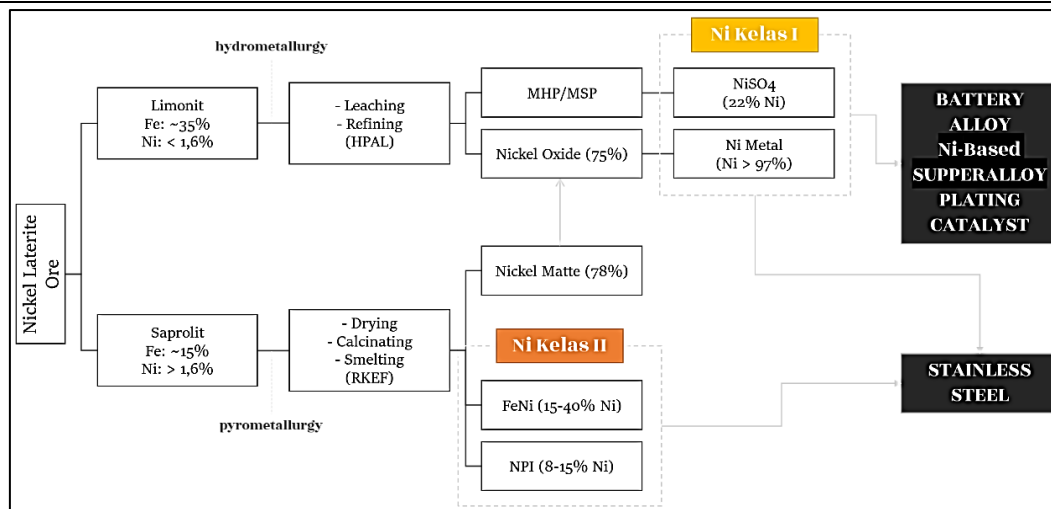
Nickel Laterite Ore

hydrometallurgy

Limonit
Fe: ~35%
Ni: < 1,6%

- Leaching
- Refining
(HPAL)

MHP/MSP

Nickel Oxide (75%)

Ni Kelas I

NiSO4
(22% Ni)

Ni Metal
(Ni > 97%)

BATTERY
ALLOY
Ni-Based
SUPPERALLOY
PLATING
CATALYST

Saprolit
Fe: ~15%
Ni: > 1,6%

- Drying
- Calcinating
- Smelting
(RKEF)

pyrometallurgy

Nickel Matte (78%)

Ni Kelas II

FeNi (15-40% Ni)

NPI (8-15% Ni)

STAINLESS
STEEL